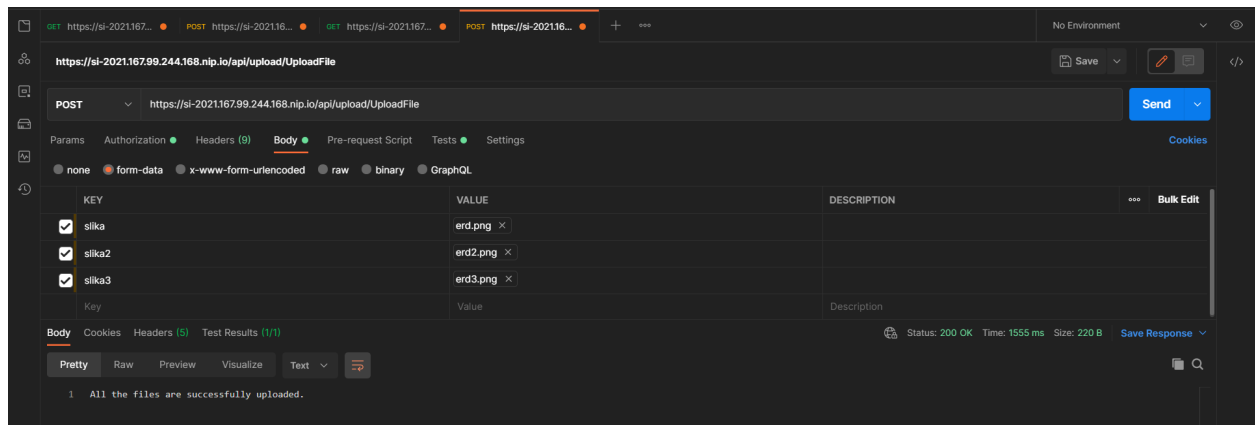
GET https://si-2021.167... POST https://si-2021.16... GET https://si-2021.167... POST https://si-2021.16... + ooo No Environment

https://si-2021.167.99.244.168.nip.io/api/upload/UploadFile Save

POST https://si-2021.167.99.244.168.nip.io/api/upload/UploadFile Send

Params Authorization Headers (9) Body Pre-request Script Tests Settings Cookies

none form-data x-www-form-urlencoded raw binary GraphQL

| KEY | VALUE | DESCRIPTION | ooo Bulk Edit |
|---|---|---|---|
| slika | erd.png × | | |
| slika2 | erd2.png × | | |
| slika3 | erd3.png × | | |
| Key | Value | Description | |

Body Cookies Headers (5) Test Results (1/1) Status: 200 OK Time: 1555 ms Size: 220 B Save Response

Pretty Raw Preview Visualize Text

1 All the files are successfully uploaded.